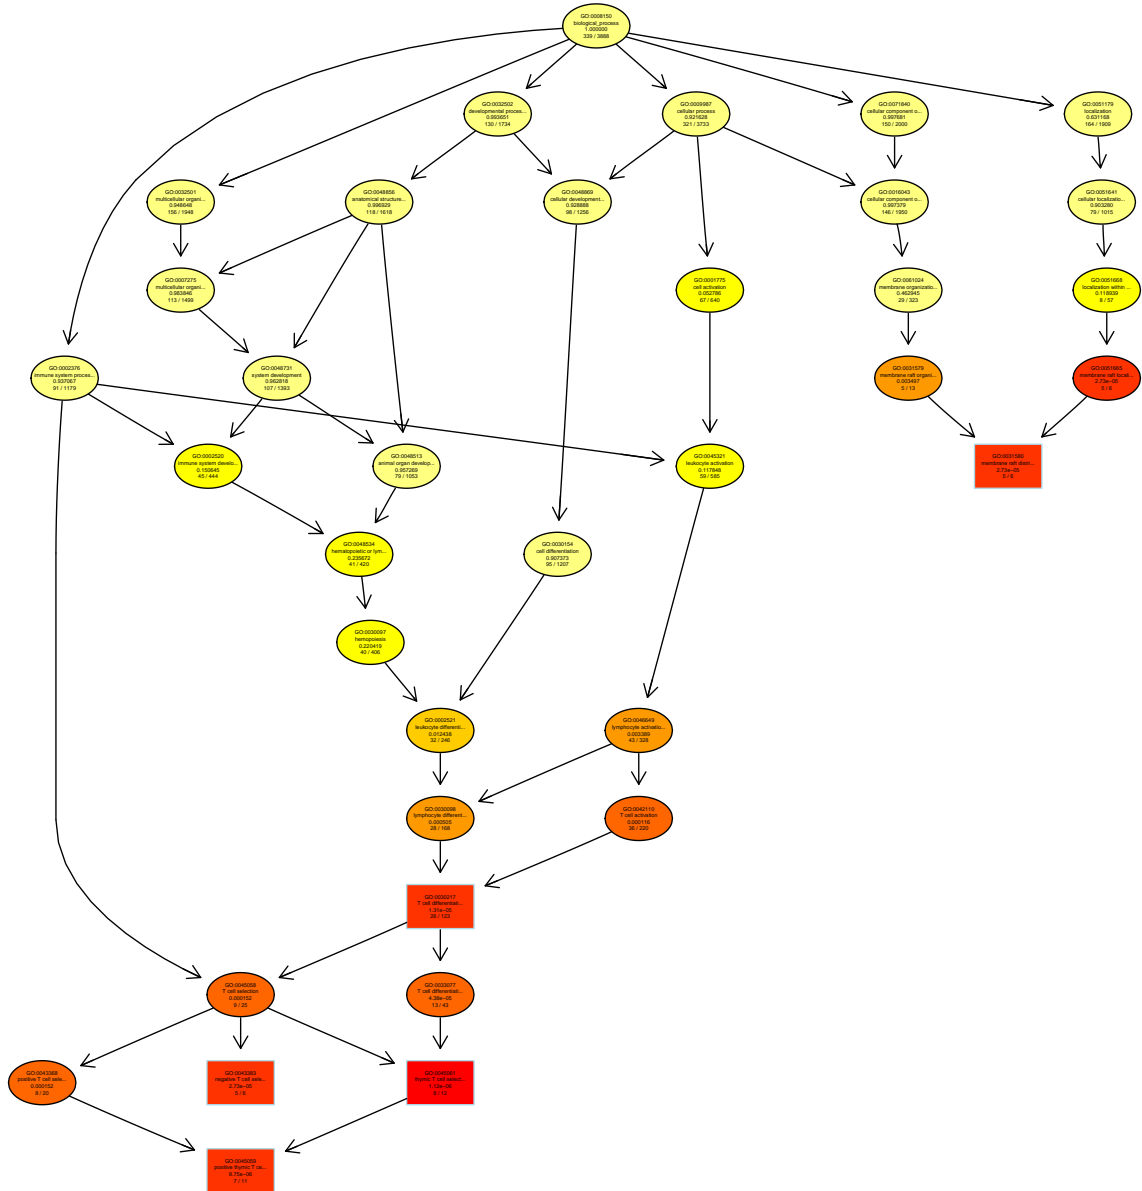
GO:0008150
biological_process
1.000000
339 / 3888

GO:0032502
developmental proce...
0.993651
130 / 1734

GO:0009987
cellular process
0.921628
321 / 3733

GO:0071840
cellular component o...
0.997681
150 / 2000

GO:0051179
localization
0.631168
164 / 1909

GO:0032501
multicellular organi...
0.948648
156 / 1948

GO:0048856
anatomical structure...
0.996929
118 / 1618

GO:0048869
cellular development...
0.928888
98 / 1256

GO:0016043
cellular component o...
0.997379
146 / 1950

GO:0051641
cellular localizatio...
0.903280
79 / 1015

GO:0007275
multicellular organi...
0.983846
113 / 1499

GO:0001775
cell activation
0.052786
67 / 640

GO:0061024
membrane organizatio...
0.462945
29 / 323

GO:0051668
localization within ...
0.118039
8 / 57

GO:0002376
immune system proces...
0.937067
91 / 1179

GO:0048731
system development
0.962818
107 / 1393

GO:0031579
membrane raft organi...
0.003497
5 / 13

GO:0031665
membrane raft locali...
2.73e−05
5 / 6

GO:0031580
membrane raft distri...
2.73e−05
5 / 6

GO:0002520
immune system develo...
0.150645
45 / 444

GO:0048513
animal organ develop...
0.957269
79 / 1053

GO:0045321
leukocyte activation
0.117648
59 / 585

GO:0048534
hematopoietic or lym...
0.235672
41 / 420

GO:0030154
cell differentiation
0.907373
95 / 1207

GO:0030097
hemopoiesis
0.220419
40 / 406

GO:0002521
leukocyte differenti...
0.012438
32 / 246

GO:0046649
lymphocyte activatio...
0.003389
43 / 328

GO:0030098
lymphocyte differenti...
0.000505
28 / 168

GO:0042110
T cell activation
0.000116
36 / 220

GO:0030217
T cell differentiati...
1.31e−05
26 / 123

GO:0045058
T cell selection
0.000152
9 / 25

GO:0033077
T cell differentiati...
4.39e−05
13 / 43

GO:0043368
positive T cell sele...
0.000152
8 / 20

GO:0043383
negative T cell sele...
2.73e−05
5 / 6

GO:0045061
thymic T cell select...
1.10e−06
6 / 10

GO:0045059
positive thymic T ce...
8.75e−06
7 / 11